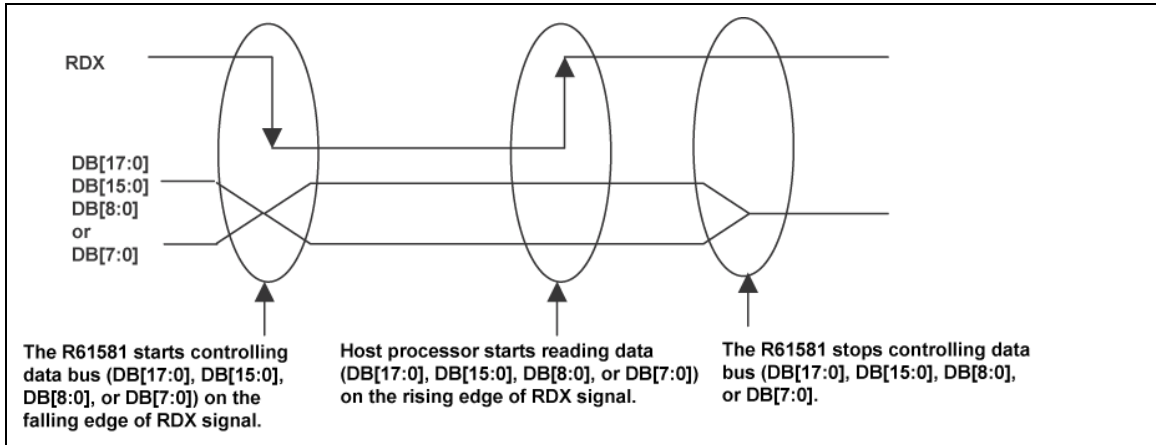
RDX

DB[17:0]
DB[15:0]
DB[8:0]
or
DB[7:0]

The R61581 starts controlling data bus (DB[17:0], DB[15:0], DB[8:0], or DB[7:0]) on the falling edge of RDX signal.

Host processor starts reading data (DB[17:0], DB[15:0], DB[8:0], or DB[7:0]) on the rising edge of RDX signal.

The R61581 stops controlling data bus (DB[17:0], DB[15:0], DB[8:0], or DB[7:0].